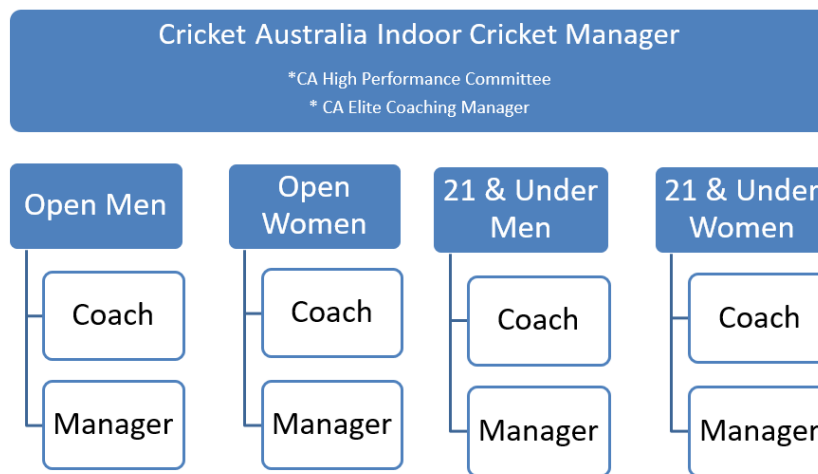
Cricket Australia Indoor Cricket Manager

*CA High Performance Committee

* CA Elite Coaching Manager

Open Men

Coach

Manager

Open Women

Coach

Manager

21 & Under Men

Coach

Manager

21 & Under Women

Coach

Manager